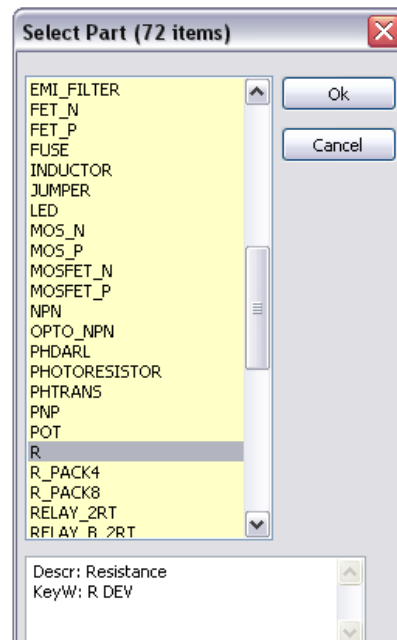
Select Part (72 items)

EMI_FILTER
FET_N
FET_P
FUSE
INDUCTOR
JUMPER
LED
MOS_N
MOS_P
MOSFET_N
MOSFET_P
NPN
OPTO_NPN
PHDARL
PHOTORESISTOR
PHTRANS
PNP
POT
R
R_PACK4
R_PACK8
RELAY_2RT
RELAY_B_2RT

Ok

Cancel

Descr: Resistance
KeyW: R DEV